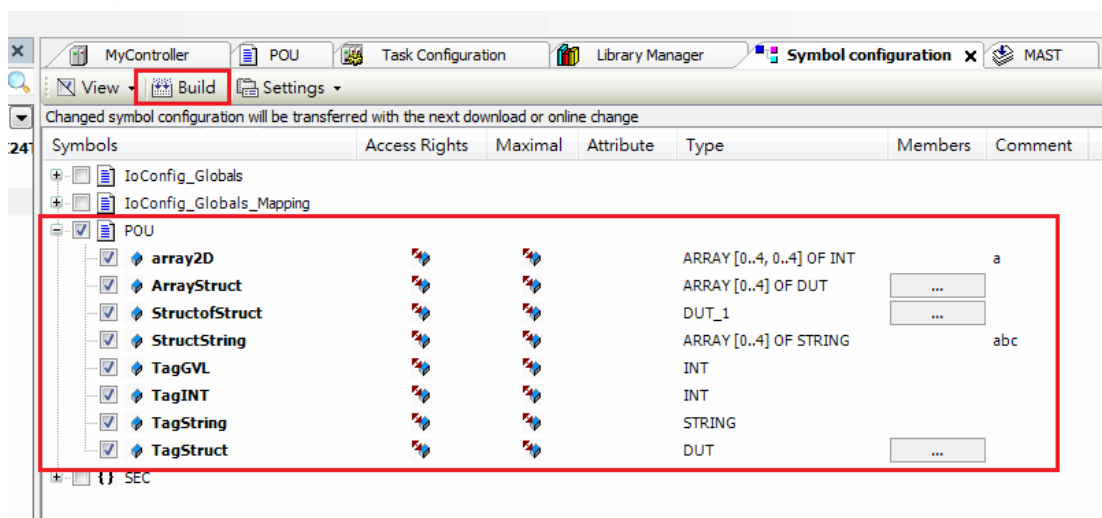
MyController | POU | Task Configuration | Library Manager | Symbol configuration | MAST

View | Build | Settings

Changed symbol configuration will be transferred with the next download or online change

| Symbols | Access Rights | Maximal | Attribute | Type | Members | Comment |
|---|---|---|---|---|---|---|
| IoConfig_Globals | | | | | | |
| IoConfig_Globals_Mapping | | | | | | |
| POU | | | | | | |
| array2D | | | | ARRAY [0..4, 0..4] OF INT | | a |
| ArrayStruct | | | | ARRAY [0..4] OF DUT | ... | |
| StructofStruct | | | | DUT_1 | ... | |
| StructString | | | | ARRAY [0..4] OF STRING | | abc |
| TagGVL | | | | INT | | |
| TagINT | | | | INT | | |
| TagString | | | | STRING | | |
| TagStruct | | | | DUT | ... | |
| SEC | | | | | | |

24